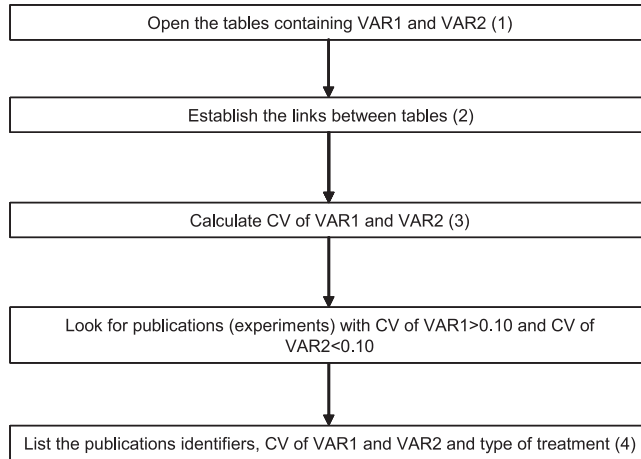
Open the tables containing VAR1 and VAR2 (1)

Establish the links between tables (2)

Calculate CV of VAR1 and VAR2 (3)

Look for publications (experiments) with CV of VAR1>0.10 and CV of VAR2<0.10

List the publications identifiers, CV of VAR1 and VAR2 and type of treatment (4)